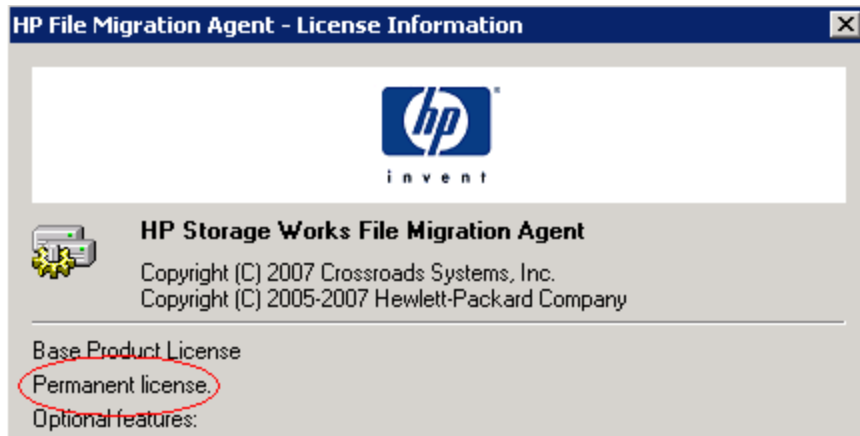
HP File Migration Agent - License Information

hp

invent

HP Storage Works File Migration Agent

Copyright (C) 2007 Crossroads Systems, Inc.
Copyright (C) 2005-2007 Hewlett-Packard Company

Base Product License
Permanent license.
Optional features: